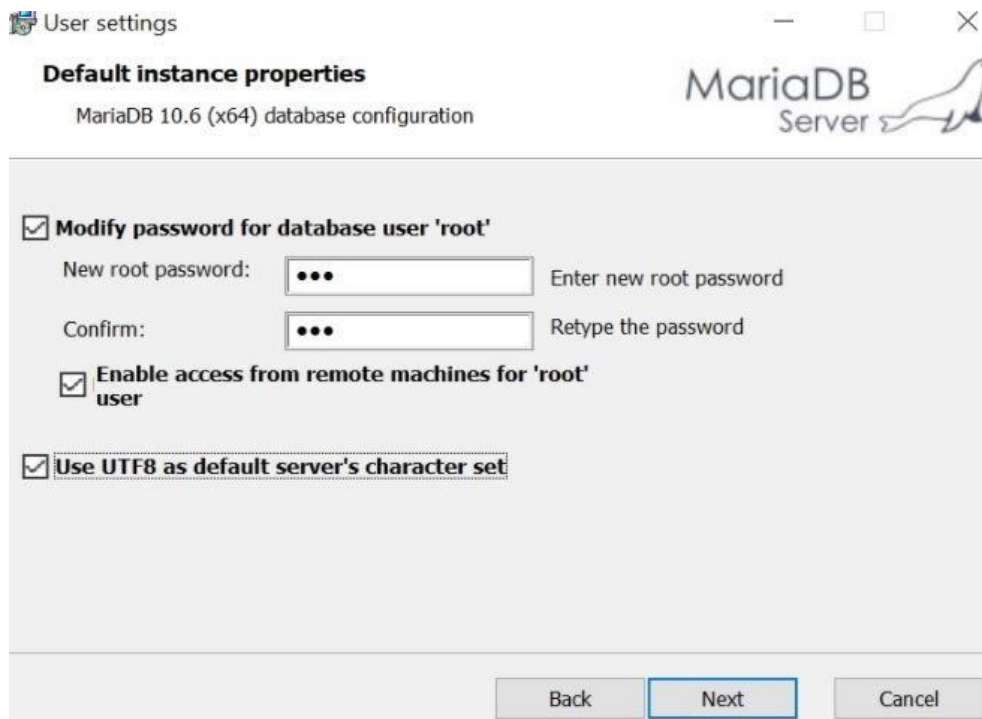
User settings

Default instance properties

MariaDB 10.6 (x64) database configuration

MariaDB Server

☑ Modify password for database user 'root'

New root password: ••• Enter new root password

Confirm: ••• Retype the password

☑ Enable access from remote machines for 'root' user

☑ Use UTF8 as default server's character set

Back Next Cancel